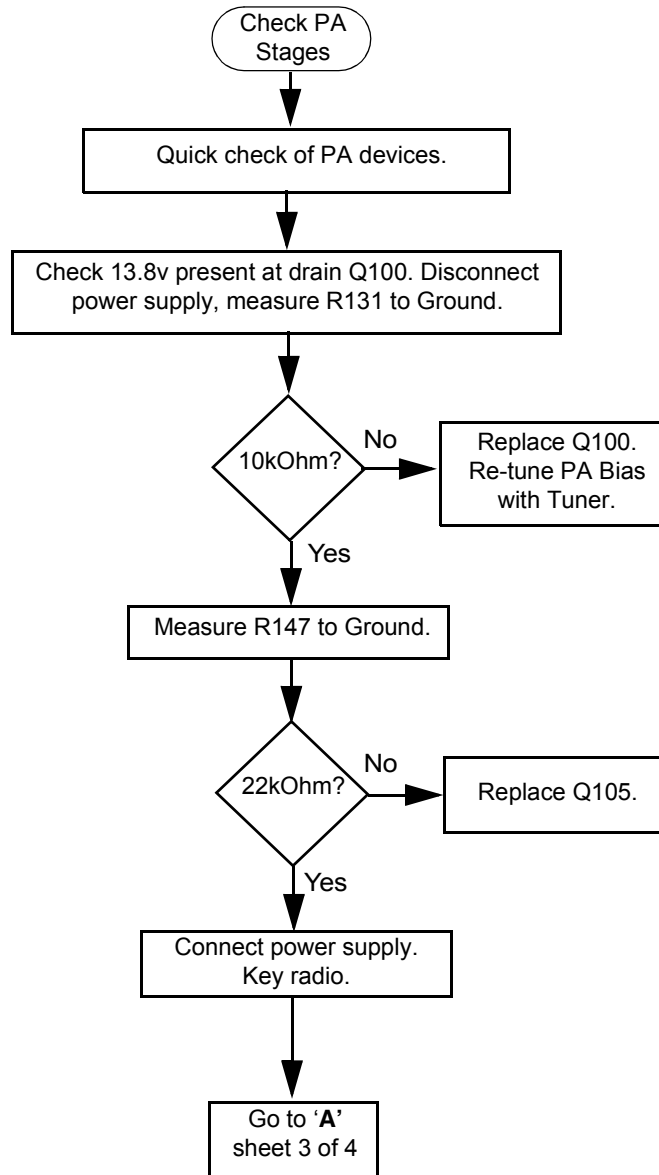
Check PA Stages

Quick check of PA devices.

Check 13.8v present at drain Q100. Disconnect power supply, measure R131 to Ground.

10kOhm?

No

Replace Q100. Re-tune PA Bias with Tuner.

Yes

Measure R147 to Ground.

22kOhm?

No

Replace Q105.

Yes

Connect power supply. Key radio.

Go to '**A**' sheet 3 of 4